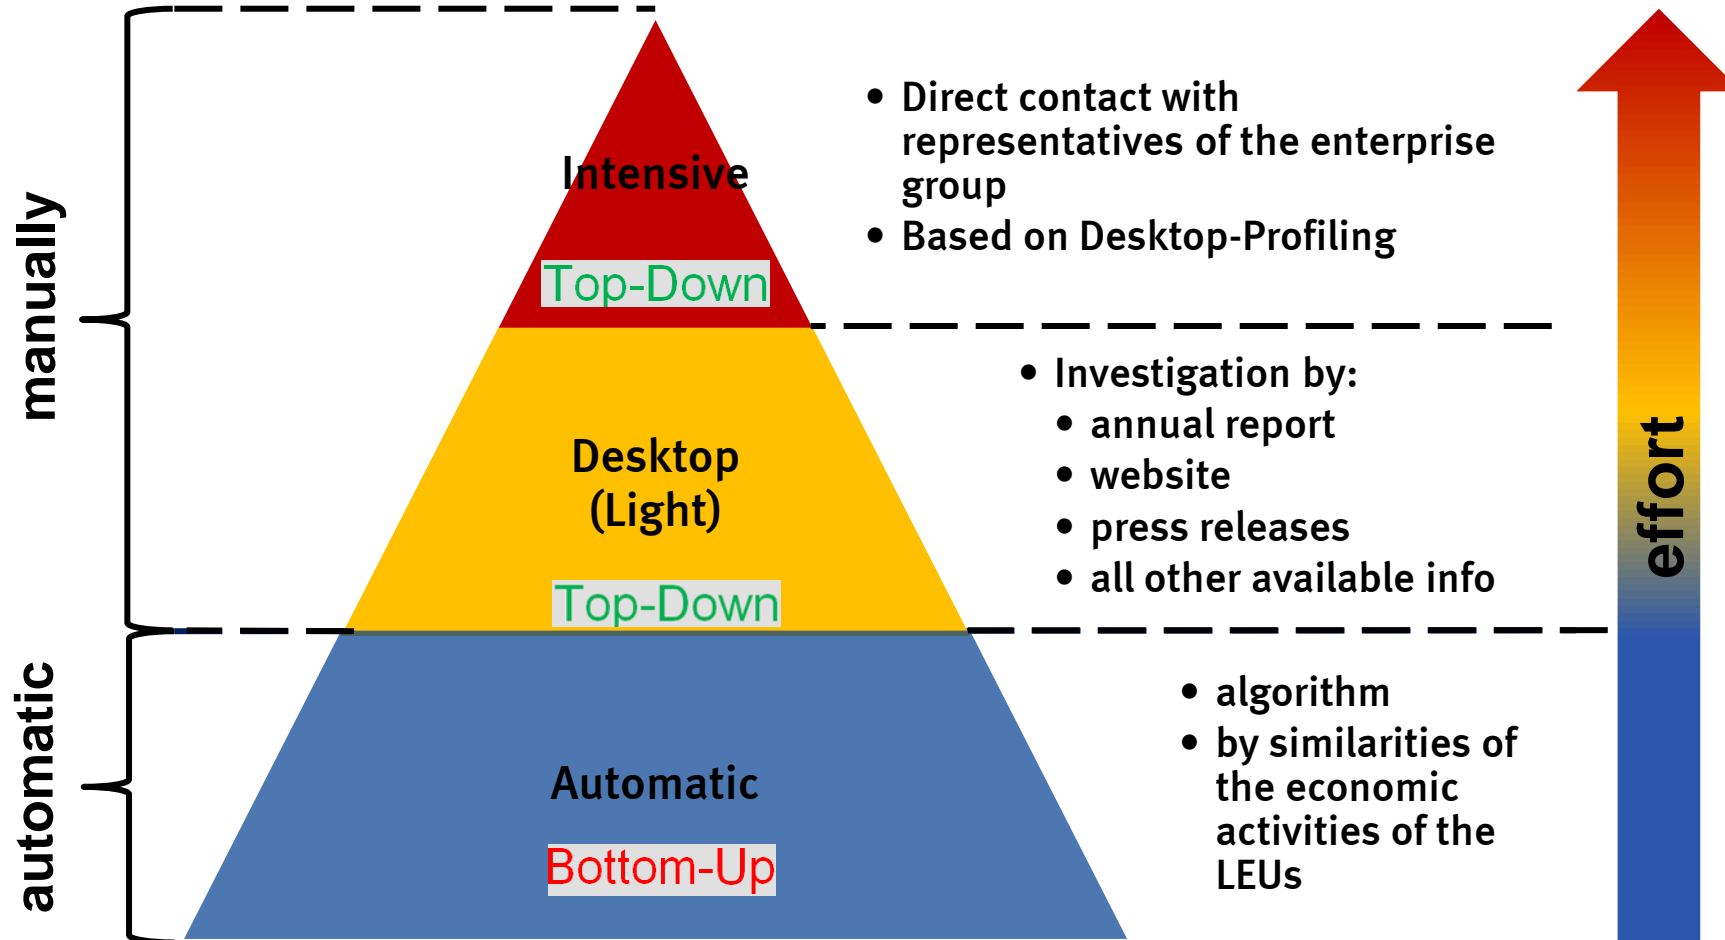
manually

automatic

Intensive

Top-Down

Desktop (Light)

Top-Down

Automatic

Bottom-Up

- Direct contact with representatives of the enterprise group
- Based on Desktop-Profiling

- Investigation by:
  - annual report
  - website
  - press releases
  - all other available info

- algorithm
- by similarities of the economic activities of the LEUs

effort